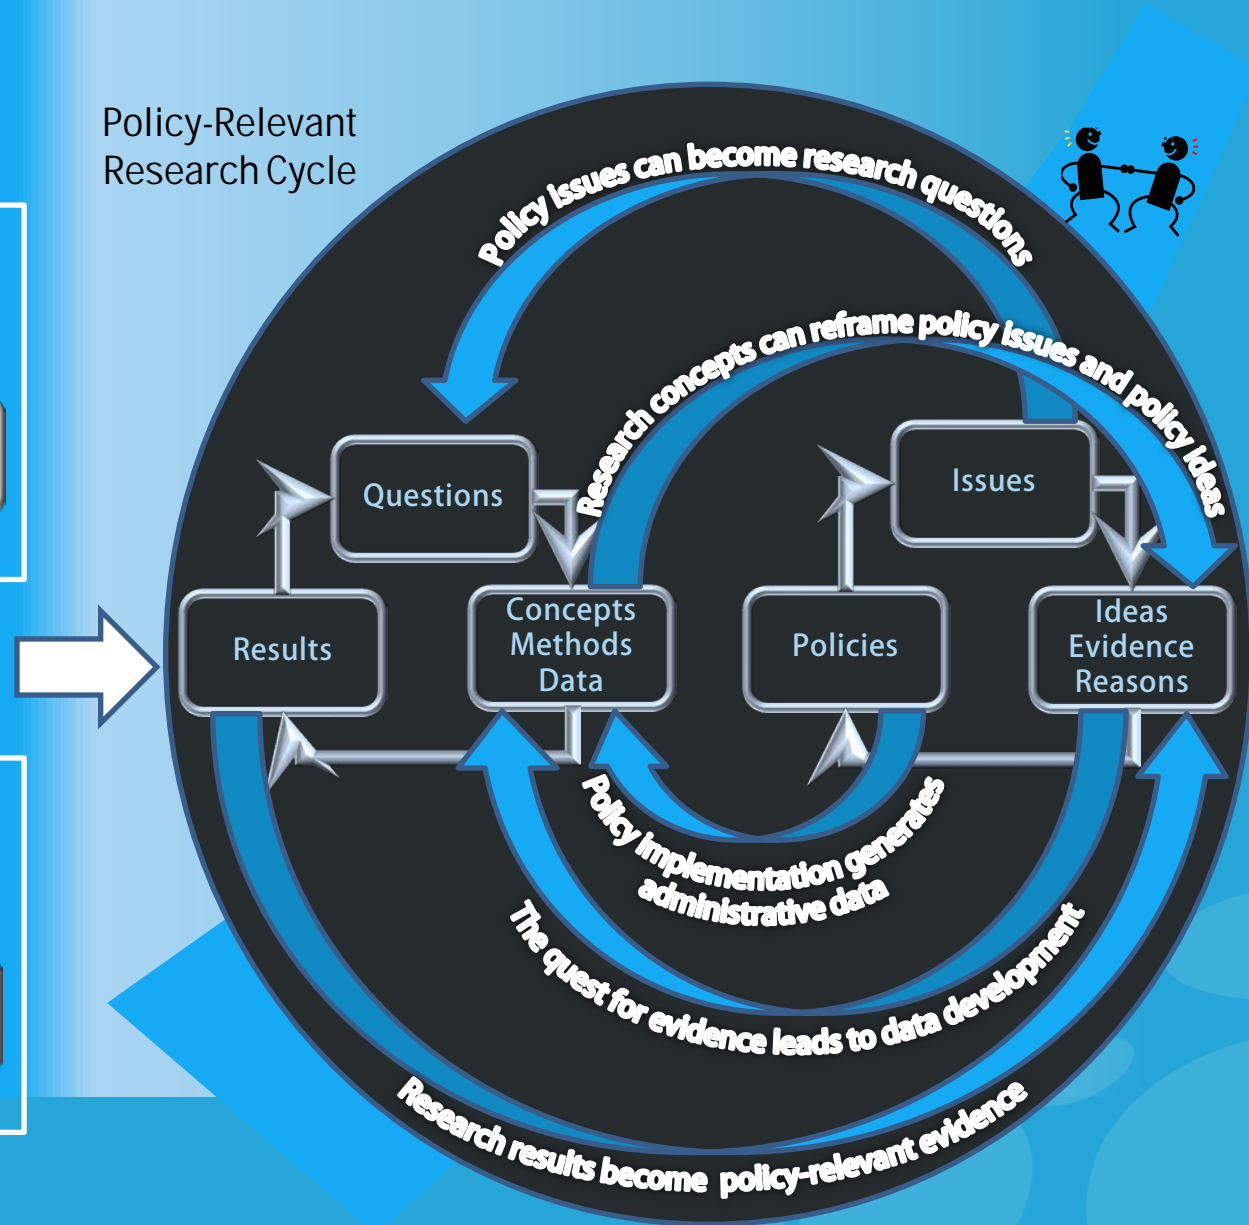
Policy-Relevant Research Cycle

Policy issues can become research questions

Research concepts can reframe policy issues and policy ideas

Questions

Issues

Results

Concepts Methods Data

Policies

Ideas Evidence Reasons

Policy implementation generates administrative data

The quest for evidence leads to data development

Research results become policy-relevant evidence